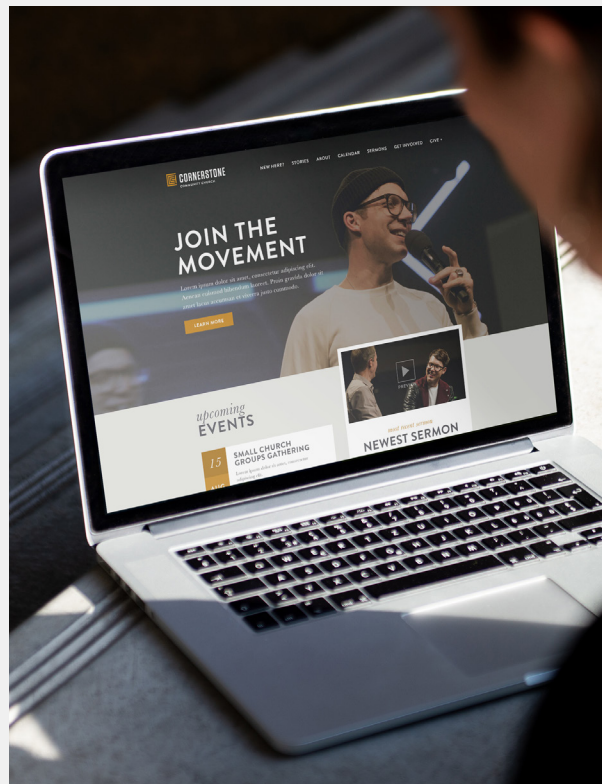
CORNERSTONE
COMMUNITY CHURCH

NEW HERE? STORIES ABOUT CALENDAR SERMONS GET INVOLVED GIVE

JOIN THE MOVEMENT

Lorem ipsum dolor sit amet, consectetur adipiscing elit. Aenean vulputate bibendum laoreet. Proin gravida dolor sit amet lacus accumsan et viverra justo commodo.

LEARN MORE

upcoming EVENTS

15
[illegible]

SMALL CHURCH GROUPS GATHERING

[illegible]

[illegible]

NEWEST SERMON